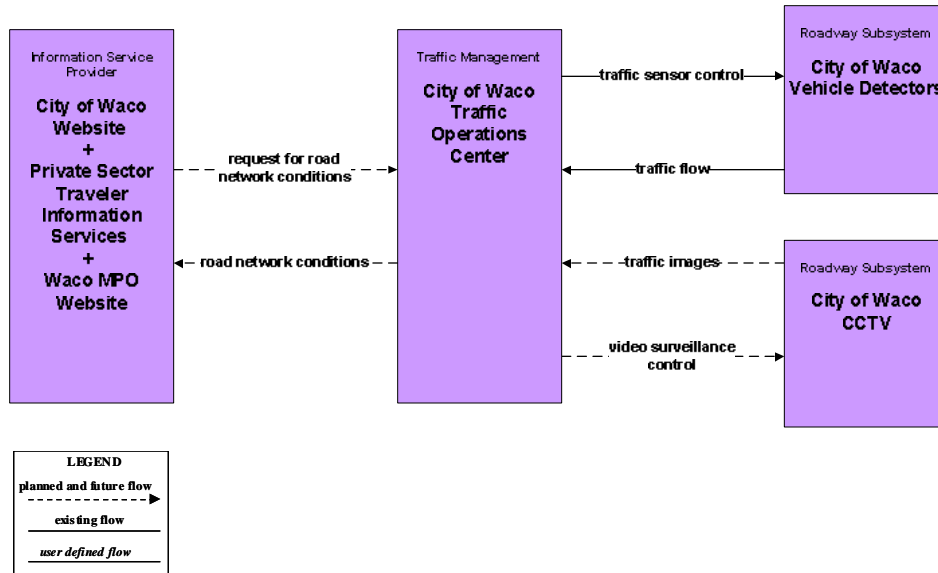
Information Service Provider

City of Waco Website + Private Sector Traveler Information Services + Waco MPO Website

Traffic Management

City of Waco Traffic Operations Center

Roadway Subsystem

City of Waco Vehicle Detectors

Roadway Subsystem

City of Waco CCTV

traffic sensor control

traffic flow

traffic images

video surveillance control

request for road network conditions

road network conditions

LEGEND

planned and future flow

existing flow

user defined flow